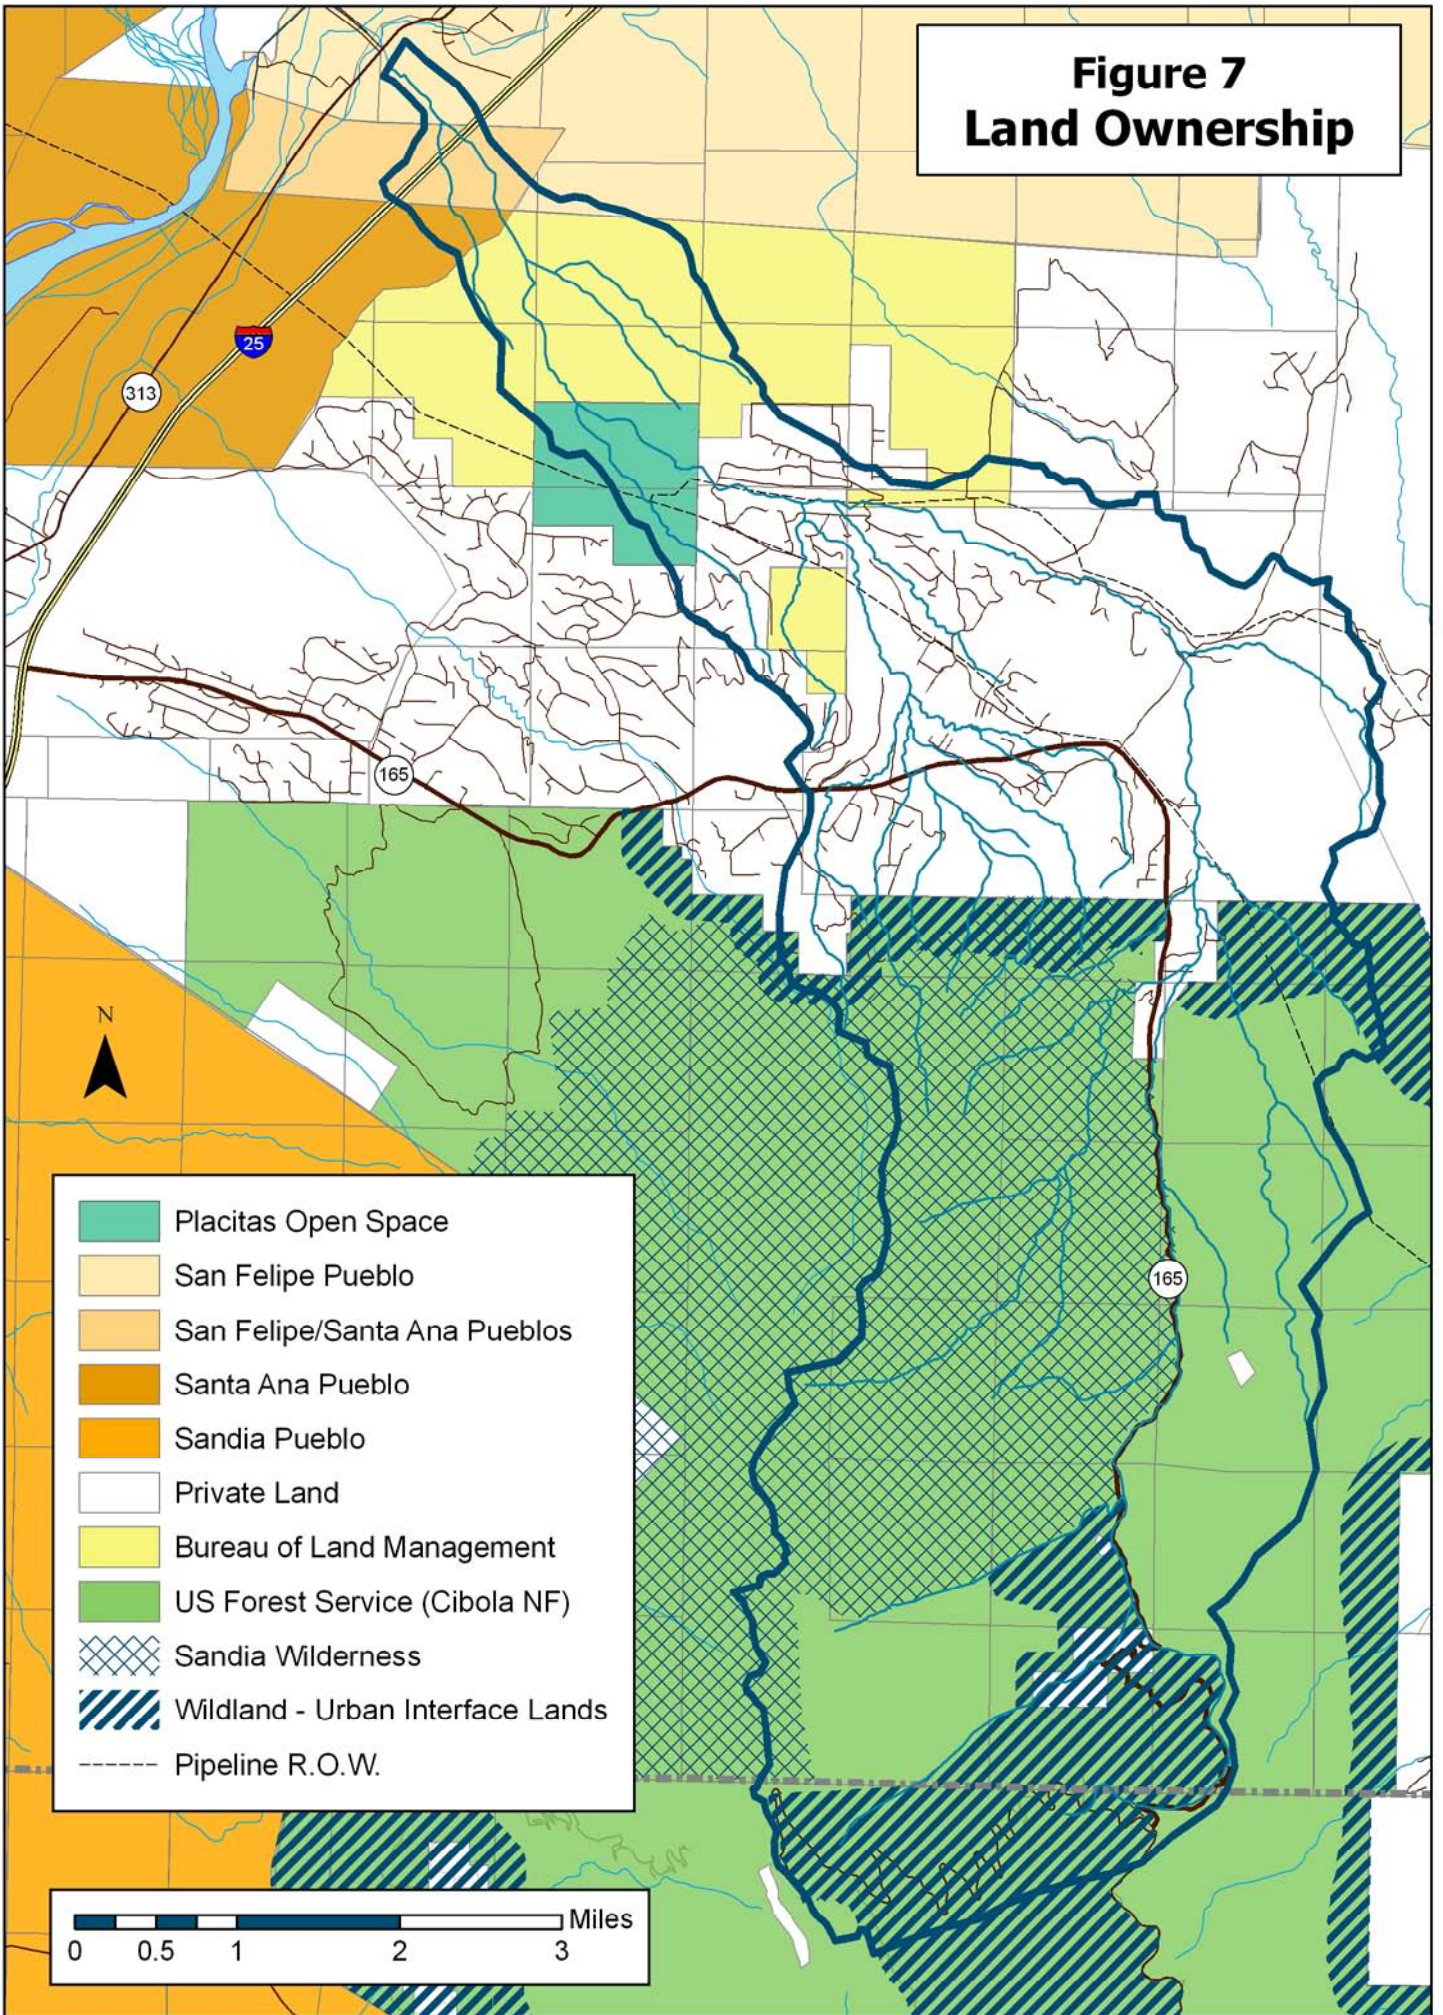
Figure 7
Land Ownership

25

313

165

165

N

Placitas Open Space
San Felipe Pueblo
San Felipe/Santa Ana Pueblos
Santa Ana Pueblo
Sandia Pueblo
Private Land
Bureau of Land Management
US Forest Service (Cibola NF)
Sandia Wilderness
Wildland - Urban Interface Lands
Pipeline R.O.W.

Miles
0 0.5 1 2 3